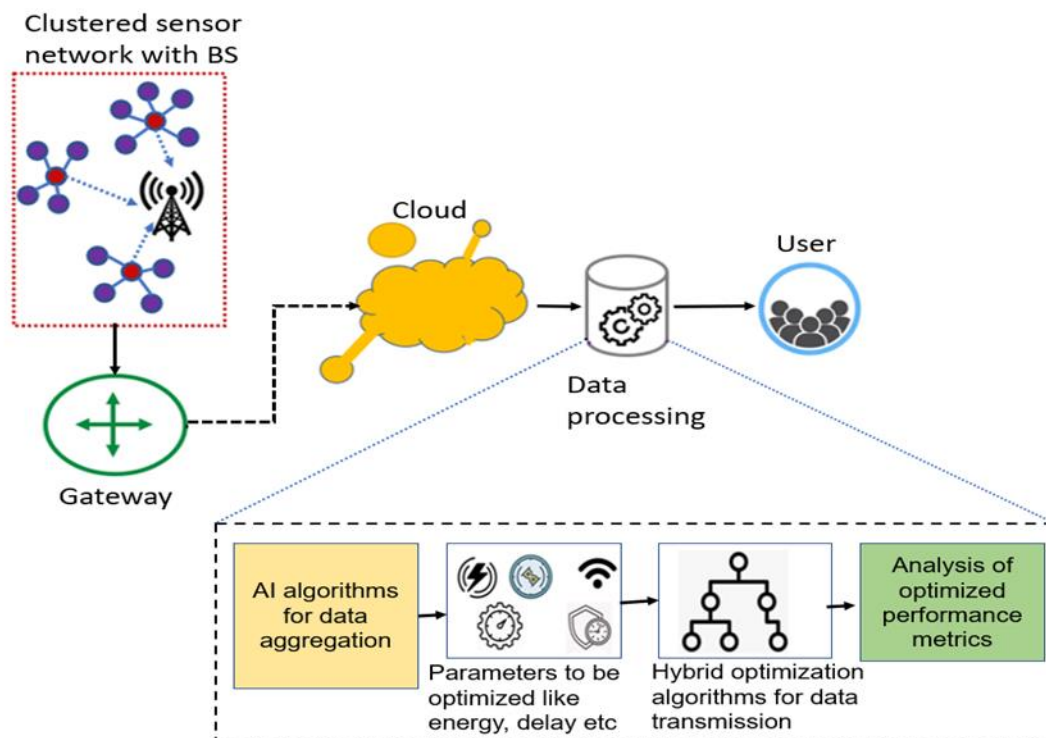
Clustered sensor network with BS

Cloud

User

Data processing

Gateway

AI algorithms for data aggregation

Parameters to be optimized like energy, delay etc

Hybrid optimization algorithms for data transmission

Analysis of optimized performance metrics